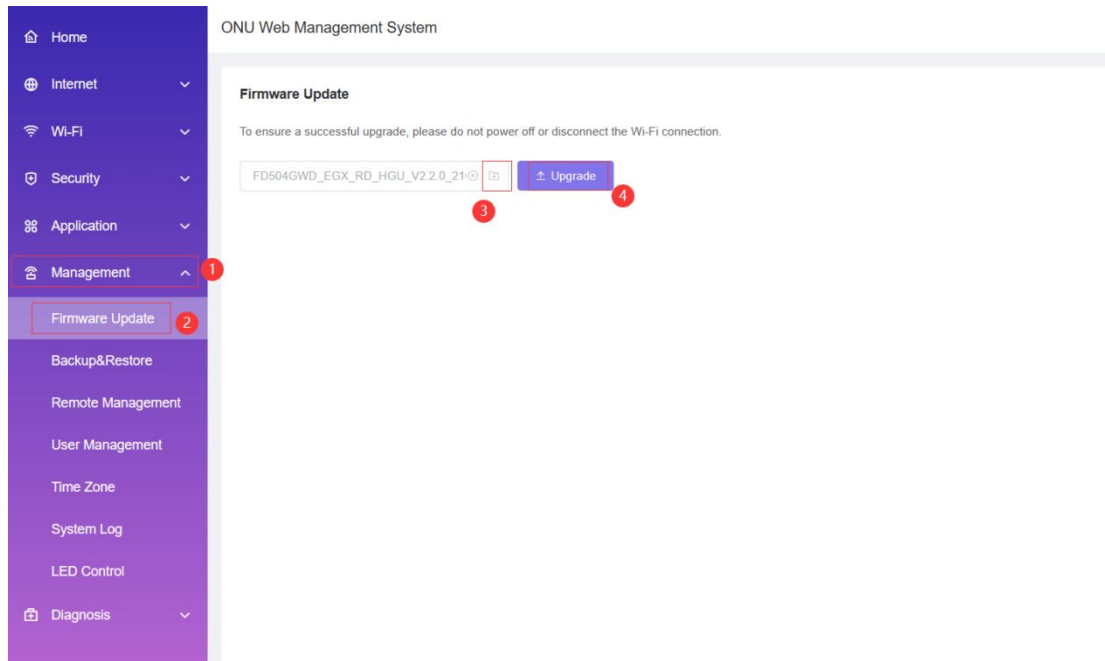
Home
Internet
Wi-Fi
Security
Application
Management
1
Firmware Update
2
Backup&Restore
Remote Management
User Management
Time Zone
System Log
LED Control
Diagnosis

ONU Web Management System

Firmware Update

To ensure a successful upgrade, please do not power off or disconnect the Wi-Fi connection.

FD504GWD_EGX_RD_HGU_V2.2.0_21
3
Upgrade
4